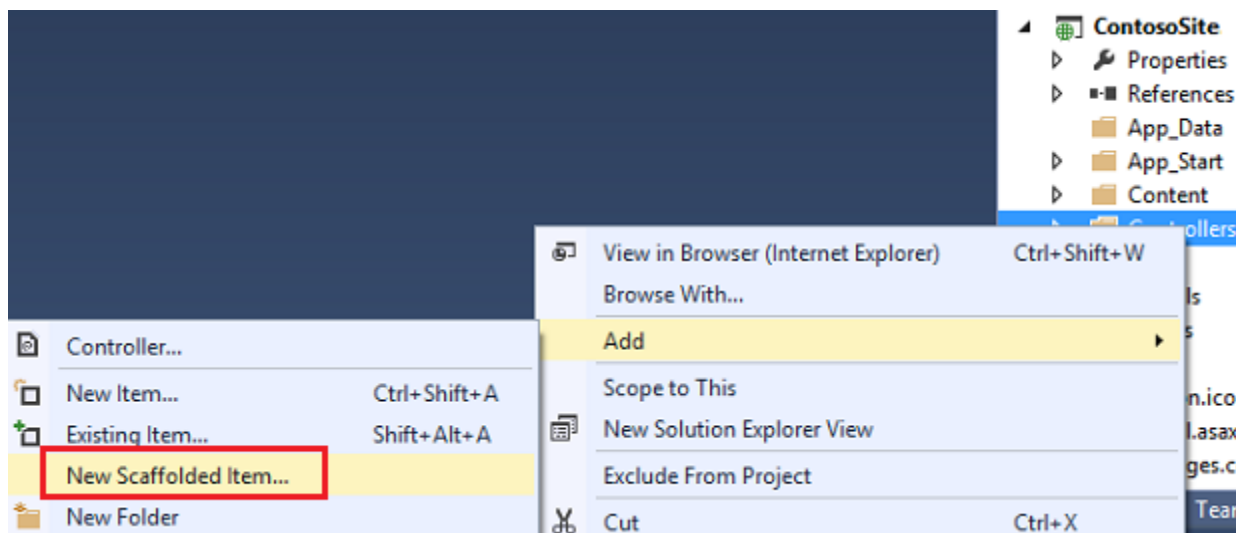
ContosoSite
Properties
References
App_Data
App_Start
Content
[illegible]ollers

View in Browser (Internet Explorer) Ctrl+Shift+W
Browse With...
Add
Scope to This
New Solution Explorer View
Exclude From Project
Cut Ctrl+X

Controller...
New Item... Ctrl+Shift+A
Existing Item... Shift+Alt+A
New Scaffolded Item...
New Folder

ls
s
n.ico
l.asax
ges.c
Tean